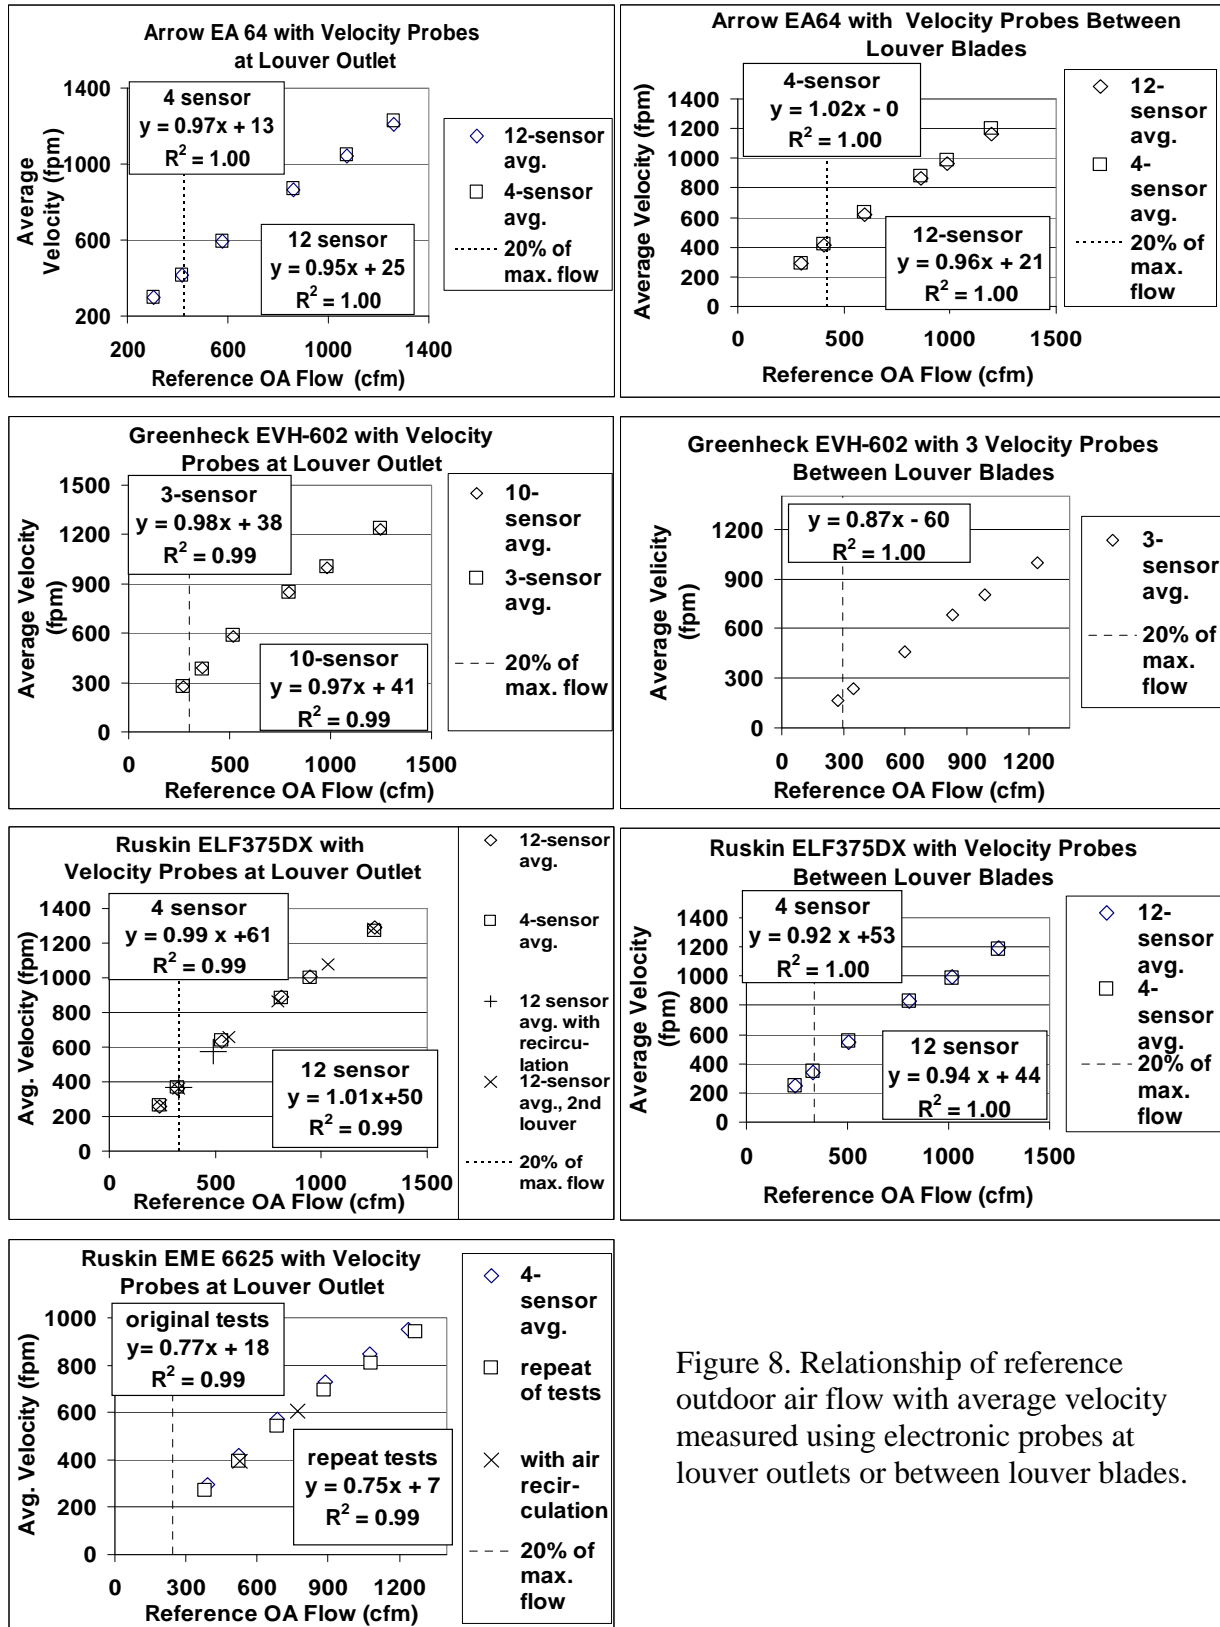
Arrow EA 64 with Velocity Probes at Louver Outlet

4 sensor
y = 0.97x + 13
$R^2$ = 1.00

12 sensor
y = 0.95x + 25
$R^2$ = 1.00

Average Velocity (fpm)

1400
1000
600
200

200 600 1000 1400

Reference OA Flow (cfm)

◇ 12-sensor avg.
□ 4-sensor avg.
20% of max. flow

Arrow EA64 with Velocity Probes Between Louver Blades

4-sensor
y = 1.02x - 0
$R^2$ = 1.00

12-sensor
y = 0.96x + 21
$R^2$ = 1.00

Average Velocity (fpm)

1400
1200
1000
800
600
400
200
0

0 500 1000 1500

Reference OA Flow (cfm)

◇ 12-sensor avg.
□ 4-sensor avg.
20% of max. flow

Greenheck EVH-602 with Velocity Probes at Louver Outlet

3-sensor
y = 0.98x + 38
$R^2$ = 0.99

10-sensor
y = 0.97x + 41
$R^2$ = 0.99

Average Velocity (fpm)

1500
1200
900
600
300
0

0 500 1000 1500

Reference OA Flow (cfm)

◇ 10-sensor avg.
□ 3-sensor avg.
20% of max. flow

Greenheck EVH-602 with 3 Velocity Probes Between Louver Blades

y = 0.87x - 60
$R^2$ = 1.00

Average Velicity (fpm)

1200
900
600
300
0

0 300 600 900 1200

Reference OA Flow (cfm)

◇ 3-sensor avg.
20% of max. flow

Ruskin ELF375DX with Velocity Probes at Louver Outlet

4 sensor
y = 0.99 x +61
$R^2$ = 0.99

12 sensor
y = 1.01x+50
$R^2$ = 0.99

Avg. Velocity (fpm)

1400
1200
1000
800
600
400
200
0

0 500 1000 1500

Reference OA Flow (cfm)

◇ 12-sensor avg.
□ 4-sensor avg.
+ 12 sensor avg. with recirculation
× 12-sensor avg., 2nd louver
20% of max. flow

Ruskin ELF375DX with Velocity Probes Between Louver Blades

4 sensor
y = 0.92 x +53
$R^2$ = 1.00

12 sensor
y = 0.94 x + 44
$R^2$ = 1.00

Average Velocity (fpm)

1400
1200
1000
800
600
400
200
0

0 500 1000 1500

Reference OA Flow (cfm)

◇ 12-sensor avg.
□ 4-sensor avg.
20% of max. flow

Ruskin EME 6625 with Velocity Probes at Louver Outlet

original tests
y= 0.77x + 18
$R^2$ = 0.99

repeat tests
y = 0.75x + 7
$R^2$ = 0.99

Avg. Velocity (fpm)

1000
800
600
400
200
0

0 300 600 900 1200

Reference OA Flow (cfm)

◇ 4-sensor avg.
□ repeat of tests
× with air recirculation
20% of max. flow

Figure 8. Relationship of reference outdoor air flow with average velocity measured using electronic probes at louver outlets or between louver blades.